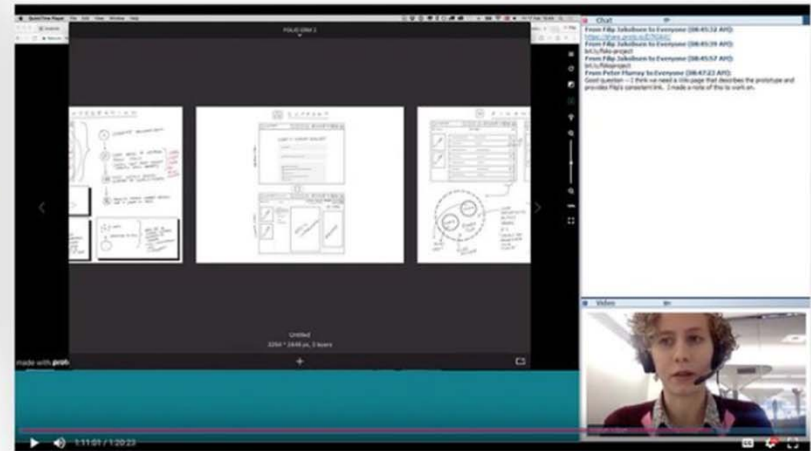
Chat

From Filip Jakobsen to Everyone (08:45:12 AM):
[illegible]

From Filip Jakobsen to Everyone (08:45:39 AM):
bit.ly/foko-project

From Filip Jakobsen to Everyone (08:45:57 AM):
bit.ly/fokoproject

From Peter Flurray to Everyone (08:47:23 AM):
Good question -- I think we need a title page that describes the prototype and provides Flip's consistent link. I made a note of this to work on.

Video

FOLIO DEMO 2

Untitled
3264 * 2448 px, 3 layers

made with proto

1:11:01 / 1:20:23